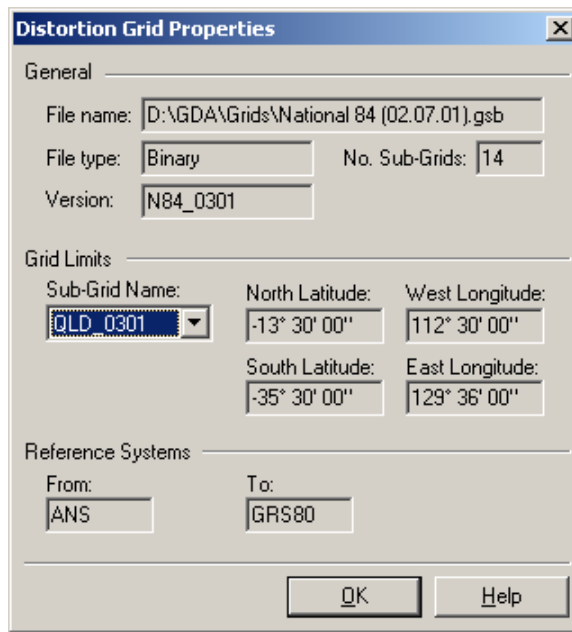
Distortion Grid Properties

X

General

File name: D:\GDA\Grids\National 84 (02.07.01).gsb

File type: Binary

No. Sub-Grids: 14

Version: N84_0301

Grid Limits

Sub-Grid Name: QLD_0301

North Latitude: -13° 30' 00''

West Longitude: 112° 30' 00''

South Latitude: -35° 30' 00''

East Longitude: 129° 36' 00''

Reference Systems

From: ANS

To: GRS80

OK

Help